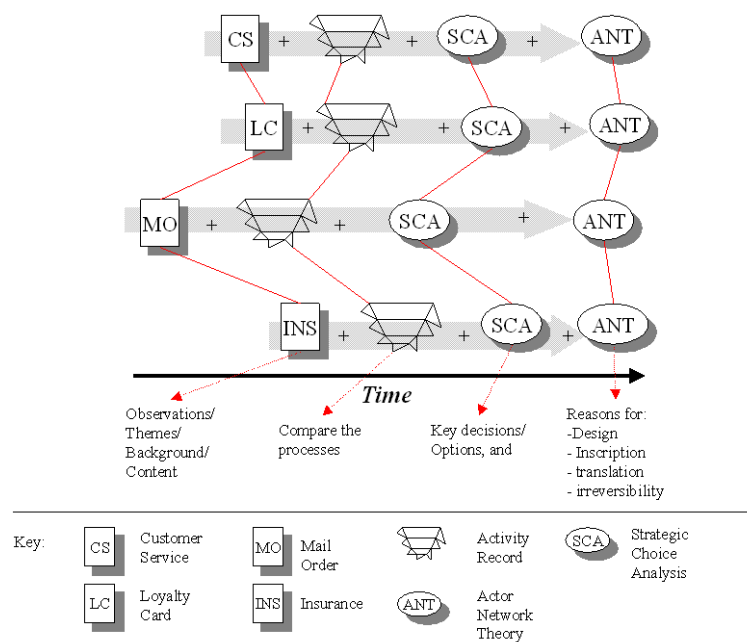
CS + + SCA + ANT

LC + + SCA + ANT

MO + + SCA + ANT

INS + + SCA + ANT

Time

Observations/ Themes/ Background/ Content

Compare the processes

Key decisions/ Options, and

Reasons for:
-Design
- Inscription
- translation
- irreversibility

Key:

CS Customer Service

LC Loyalty Card

MO Mail Order

INS Insurance

Activity Record

ANT Actor Network Theory

SCA Strategic Choice Analysis